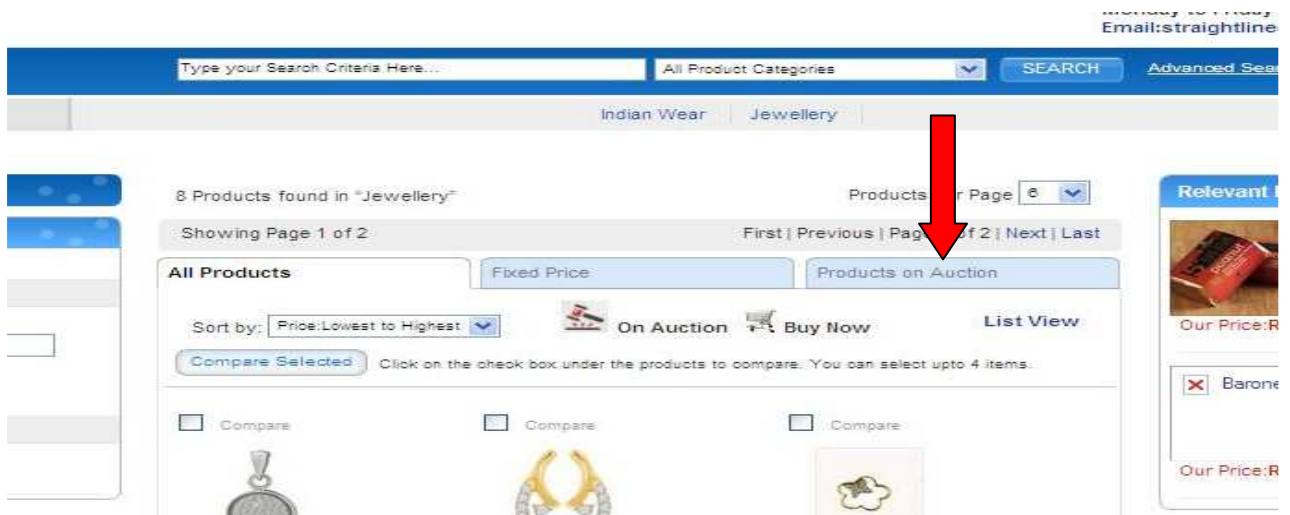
Email:straightline

Type your Search Criteria Here...

All Product Categories

SEARCH

Advanced Sea

Indian Wear | Jewellery

8 Products found in "Jewellery"

Products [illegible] Page 6

Showing Page 1 of 2

First | Previous | Pag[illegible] of 2 | Next | Last

All Products

Fixed Price

Products on Auction

Sort by: Price:Lowest to Highest

On Auction

Buy Now

List View

Compare Selected

Click on the check box under the products to compare. You can select upto 4 items.

Compare

Compare

Compare

Relevant

Our Price:R

Barone

Our Price:R